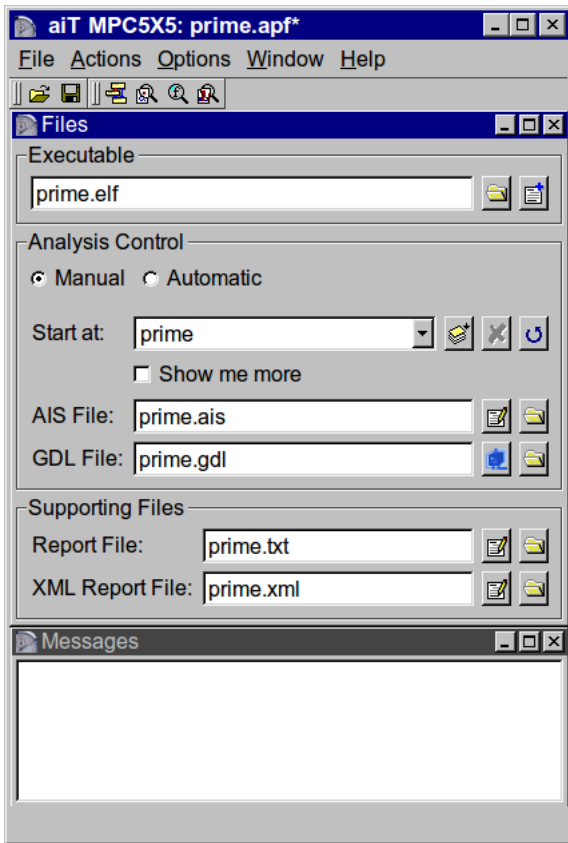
aiT MPC5X5: prime.apf*

File Actions Options Window Help

Files

Executable

prime.elf

Analysis Control

Manual Automatic

Start at: prime

Show me more

AIS File: prime.ais

GDL File: prime.gdl

Supporting Files

Report File: prime.txt

XML Report File: prime.xml

Messages